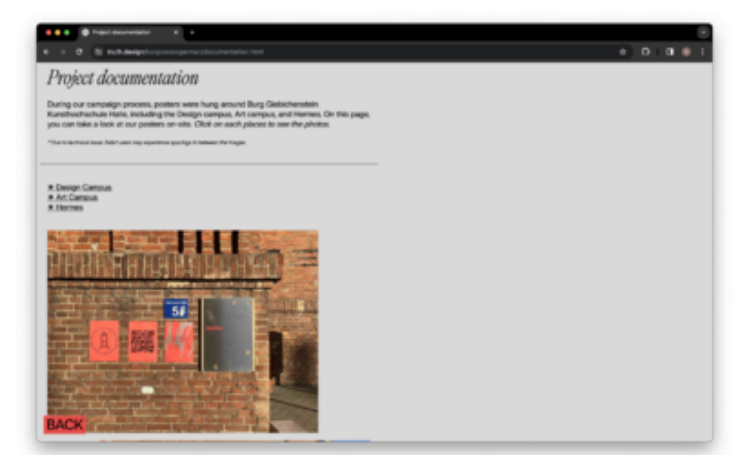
Project documentation

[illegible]

Project documentation

During our campaign process, posters were hung around Burg Giebichenstein Kunsthochschule Halle, including the Design campus, Art campus, and Hermes. On this page, you can take a look at our posters on-site. Click on each places to see the photos.

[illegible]

✱ Design Campus
✱ Art Campus
✱ Hermes

5a

BACK